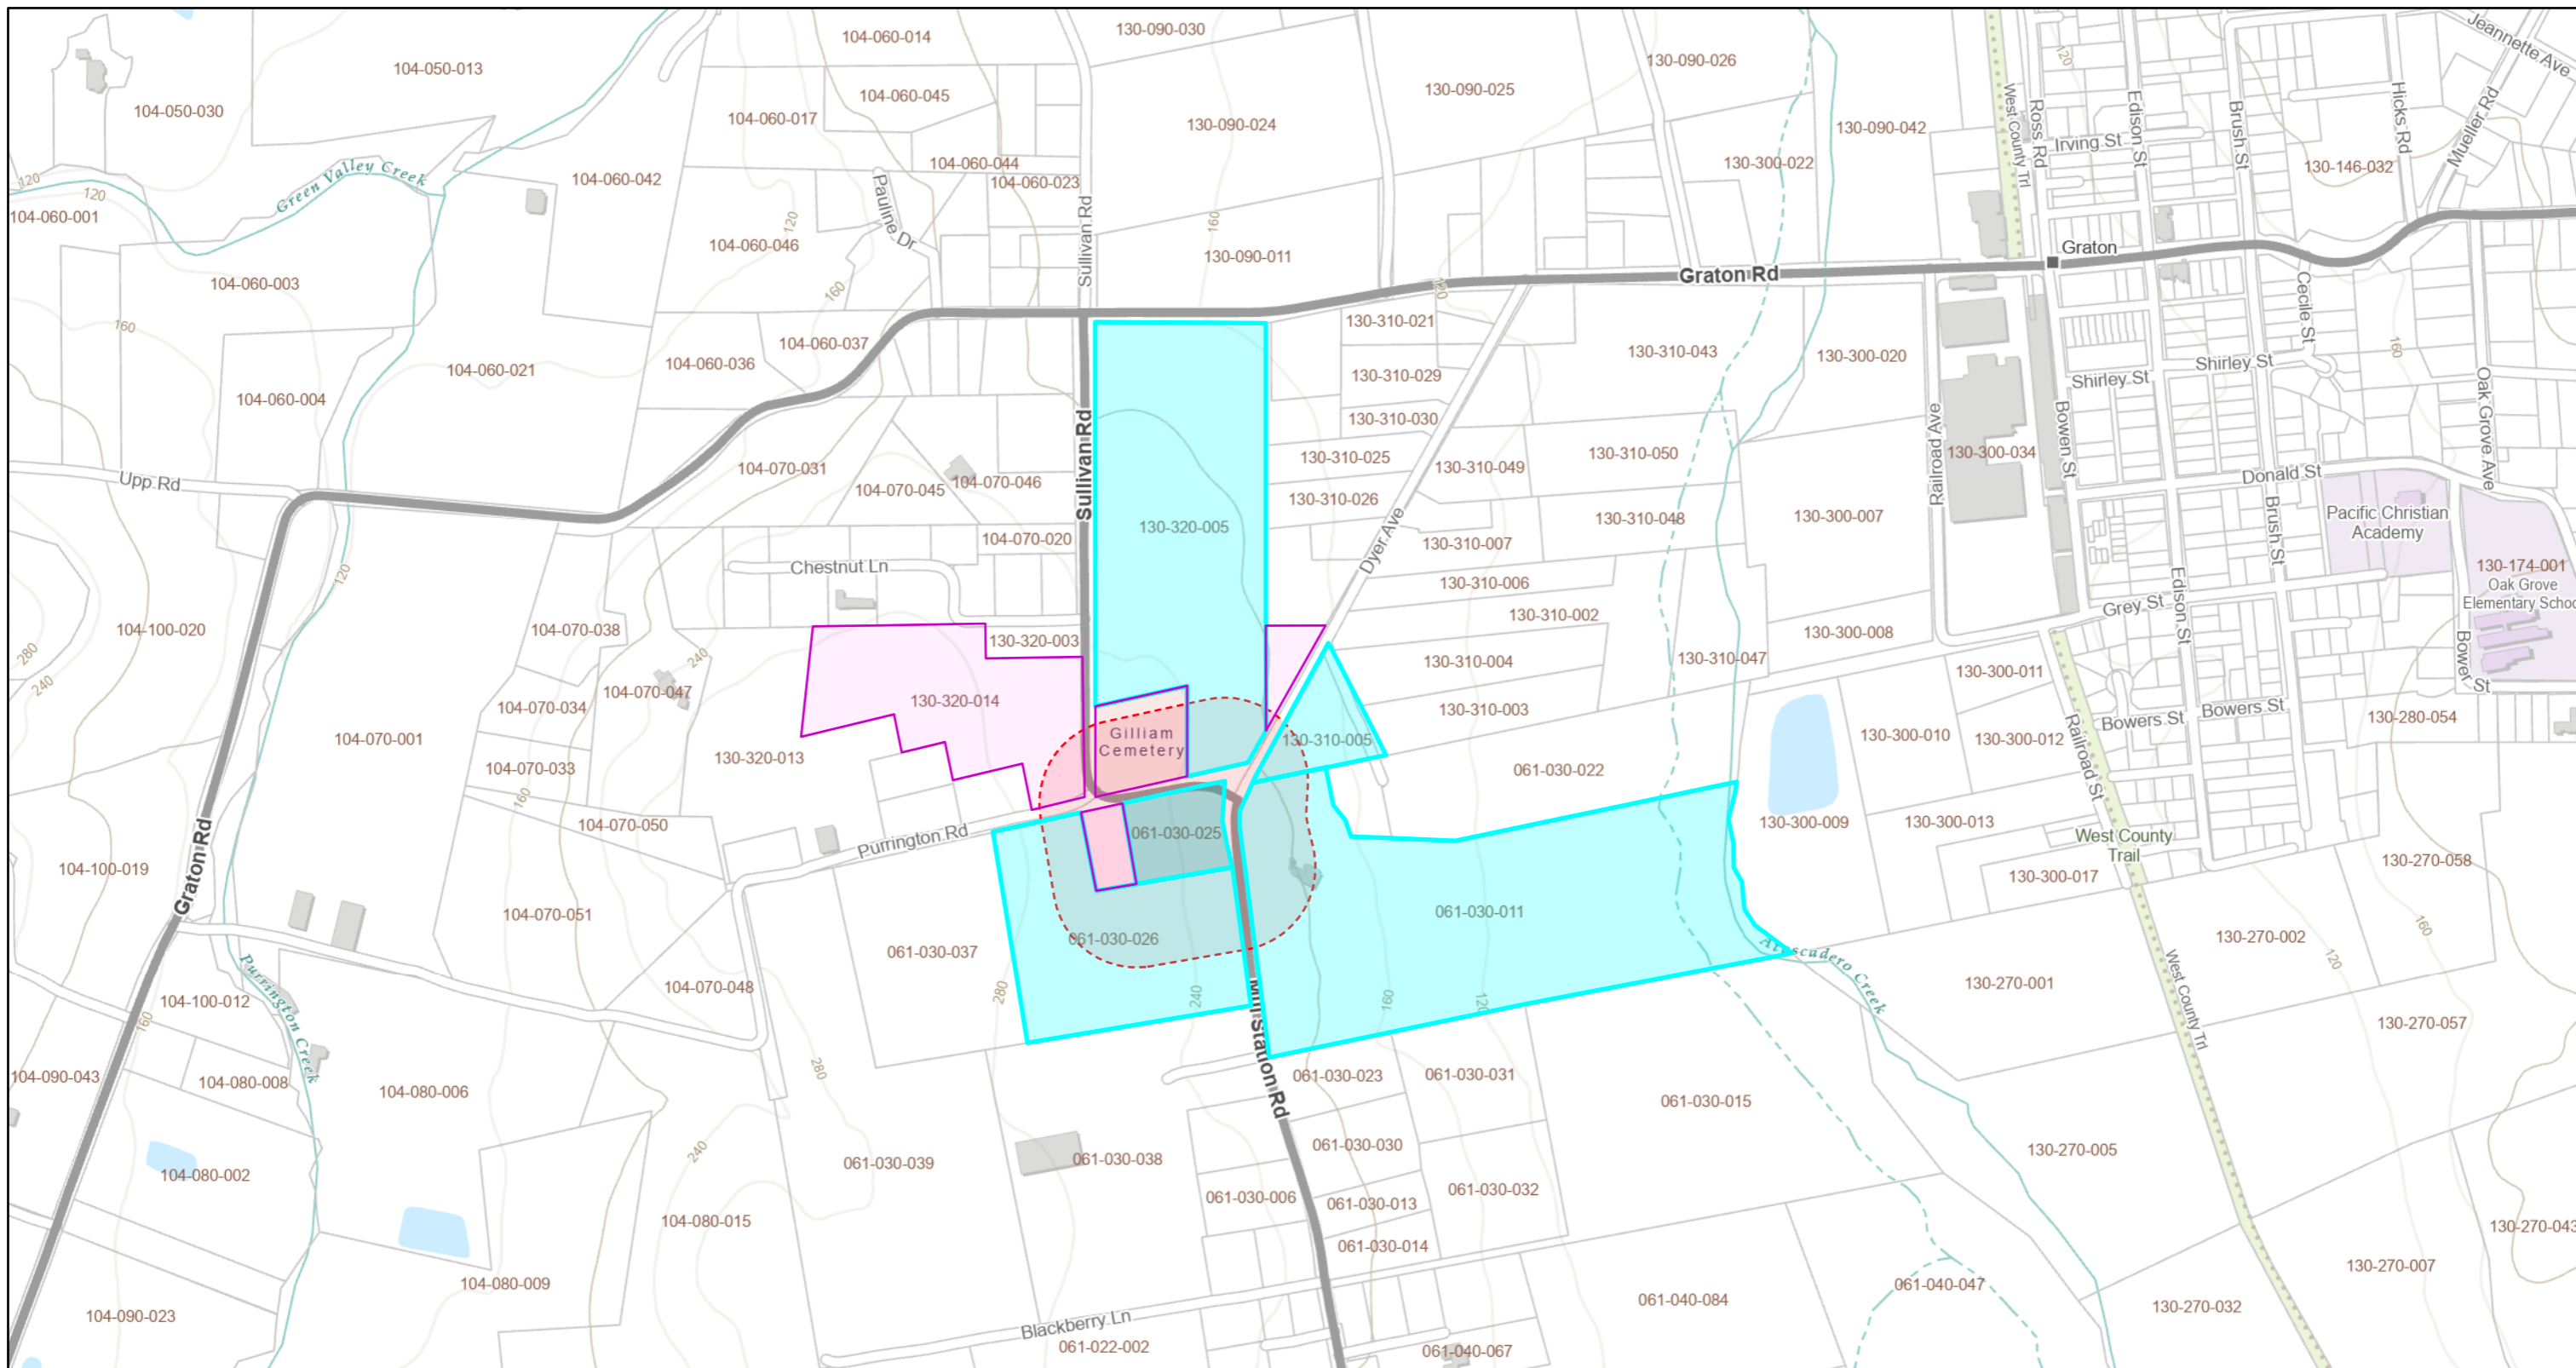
104-060-014
130-090-030
104-050-013
130-090-026
Jeannette Ave
104-050-030
104-060-045
130-090-025
104-060-017
130-090-024
130-090-042
Irving St
Edison St
Brush St
Hicks Rd
Mueller Rd
West County Trl
Ross Rd
130-146-032
104-060-044
130-300-022
Green Valley Creek
104-060-042
104-060-023
104-060-001
Pauline Dr
Sullivan Rd
104-060-046
130-090-011
Graton
Graton Rd
104-060-003
Cecile St
130-310-021
104-060-037
130-310-043
130-300-020
104-060-021
104-060-036
130-310-029
Shirley St
Shirley St
104-060-004
130-310-030
Railroad Ave
Bowen St
130-300-034
Oak Grove Ave
Sullivan Rd
130-310-050
104-070-031
130-310-025
130-310-049
Upp Rd
104-070-045
104-070-046
Donald St
130-310-026
Brush St
Pacific Christian Academy
130-320-005
130-310-048
130-300-007
Dyer Ave
104-070-020
130-310-007
130-174-001
Oak Grove Elementary Schoo
Chestnut Ln
130-310-006
Edison St
130-310-002
Grey St
104-070-038
130-320-003
130-300-008
104-100-020
Bower St
130-310-004
130-310-047
130-300-011
104-070-047
130-320-014
104-070-034
130-310-003
Bowers St
Bowers St
130-280-054
104-070-001
Gilliam Cemetery
130-310-005
130-300-010
130-300-012
Railroad St
104-070-033
130-320-013
061-030-022
104-070-050
061-030-025
130-300-009
130-300-013
West County Trail
Purrington Rd
130-270-058
104-100-019
Graton Rd
130-300-017
104-070-051
061-030-011
061-030-026
061-030-037
130-270-002
Atascadero Creek
Purrington Creek
104-070-048
130-270-001
104-100-012
Mill Station Rd
West County Trl
130-270-057
104-090-043
104-080-008
104-080-006
061-030-023
061-030-031
061-030-015
061-030-030
130-270-005
104-080-002
061-030-039
061-030-038
061-030-032
104-080-015
061-030-006
061-030-013
130-270-043
061-030-014
130-270-007
104-080-009
061-040-047
061-040-084
104-090-023
Blackberry Ln
130-270-032
061-022-002
061-040-067
120
120
120
120
160
160
120
160
160
120
160
280
240
160
240
240
280
160
120
160
120
280
240